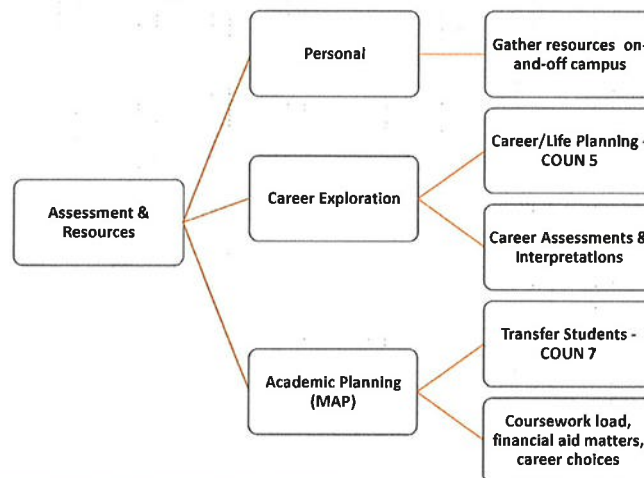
Assessment & Resources

Personal

Gather resources on-and-off campus

Career Exploration

Career/Life Planning - COUN 5

Career Assessments & Interpretations

Academic Planning (MAP)

Transfer Students - COUN 7

Coursework load, financial aid matters, career choices